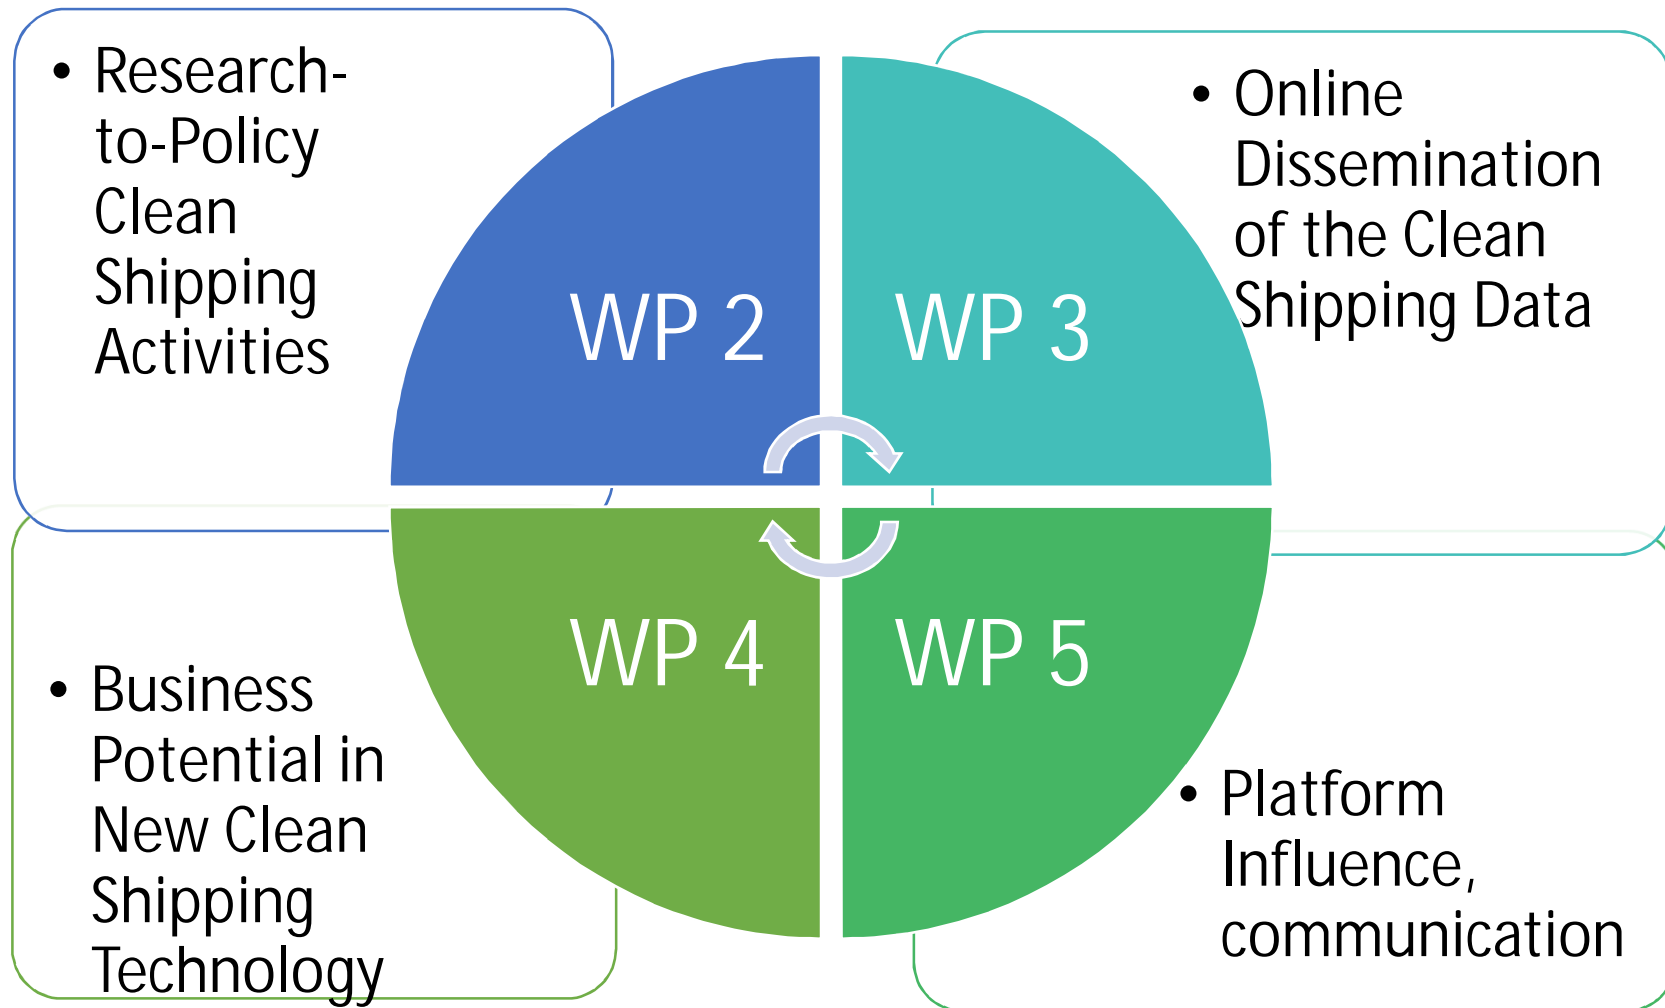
• Research-to-Policy Clean Shipping Activities

WP 2

WP 3

• Online Dissemination of the Clean Shipping Data

WP 4

WP 5

• Business Potential in New Clean Shipping Technology

• Platform Influence, communication